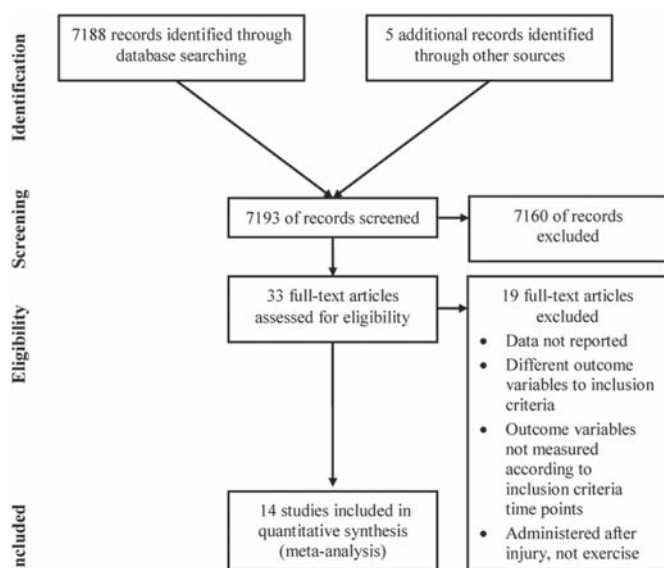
Identification

7188 records identified through database searching

5 additional records identified through other sources

Screening

7193 of records screened

7160 of records excluded

Eligibility

33 full-text articles assessed for eligibility

19 full-text articles excluded
• Data not reported
• Different outcome variables to inclusion criteria
• Outcome variables not measured according to inclusion criteria time points
• Administered after injury, not exercise

ncluded

14 studies included in quantitative synthesis (meta-analysis)